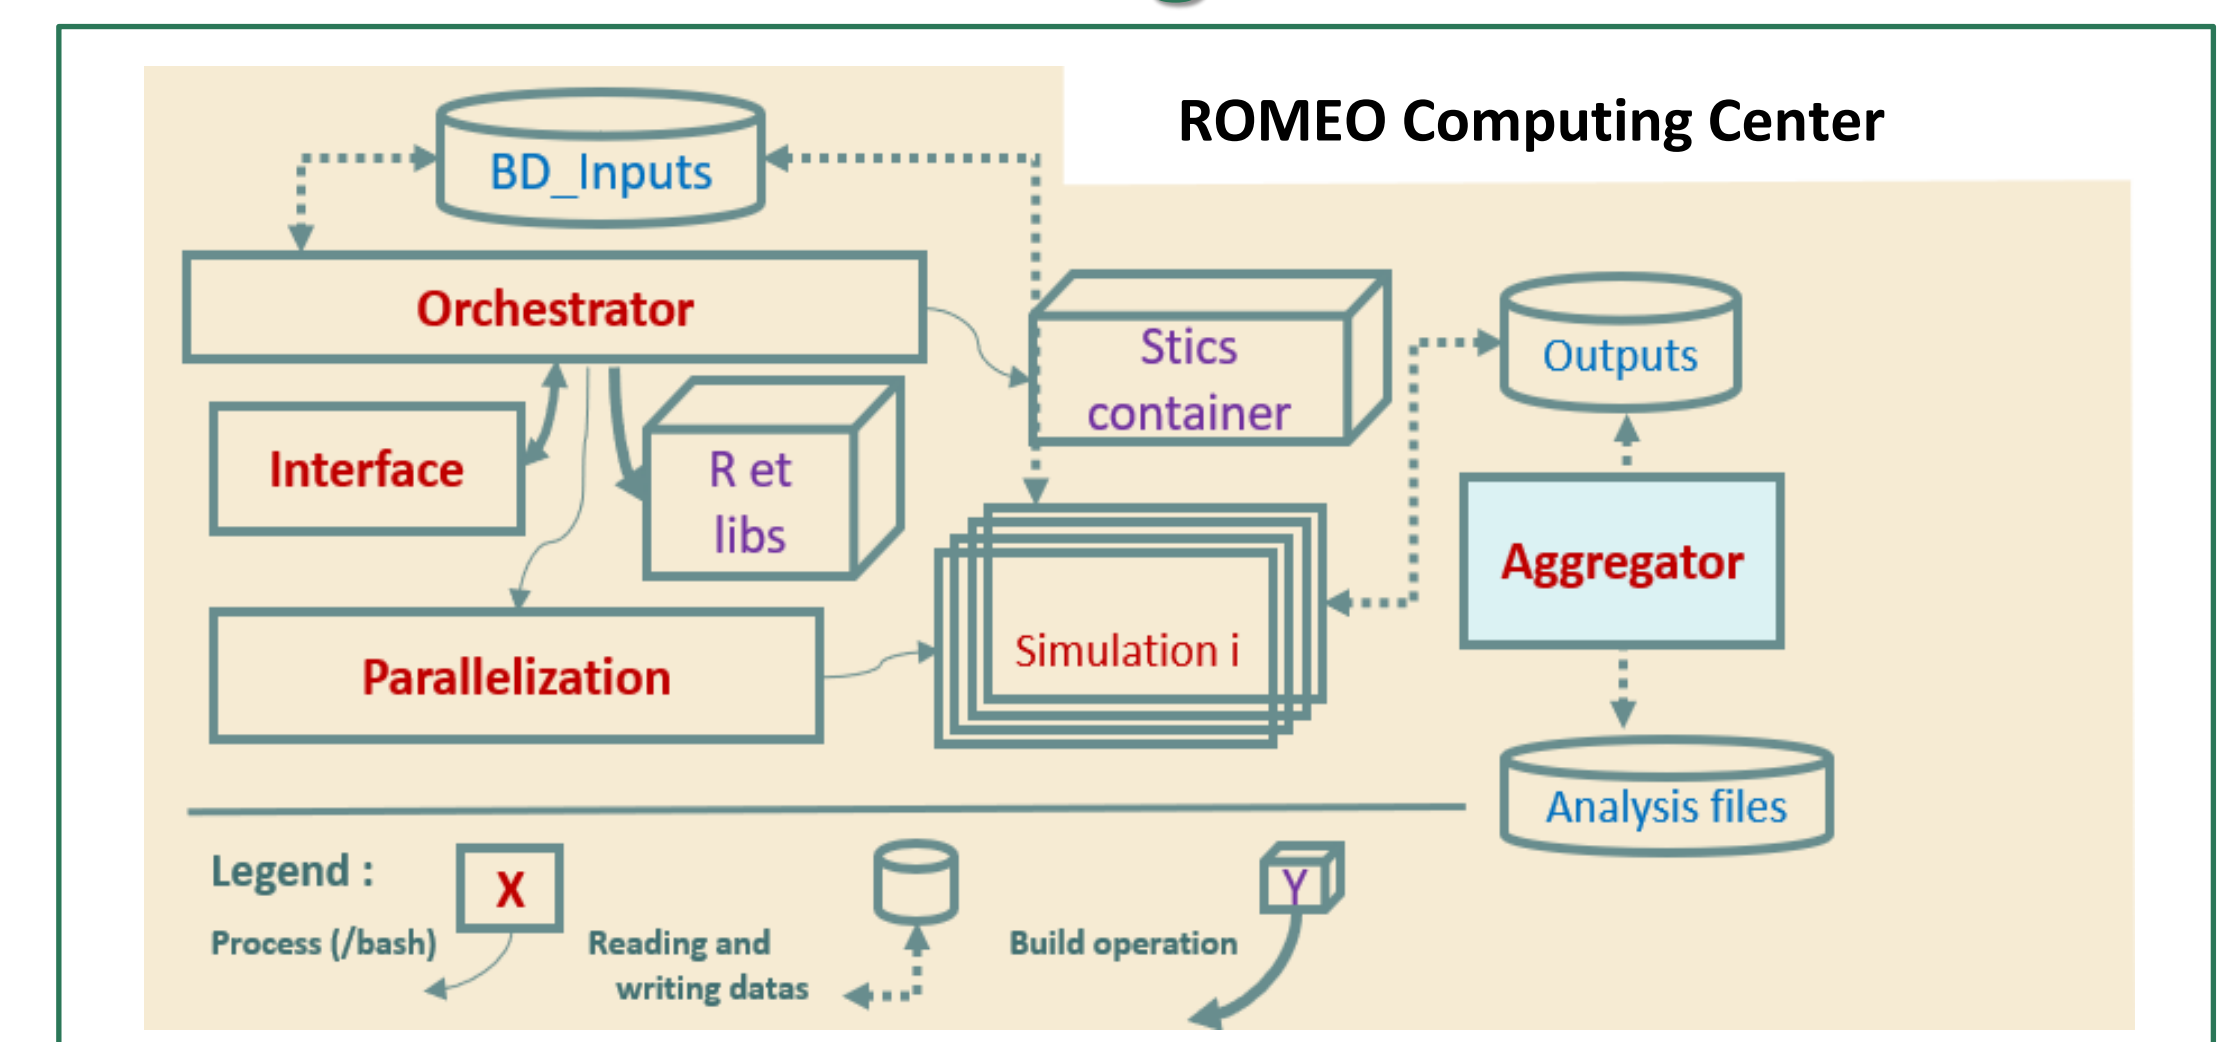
ROMEO Computing Center

BD_Inputs

Orchestrator

Stics container

Outputs

Interface

R et libs

Aggregator

Simulation i

Parallelization

Analysis files

Legend :

X

Process (/bash)

Reading and writing datas

Y

Build operation